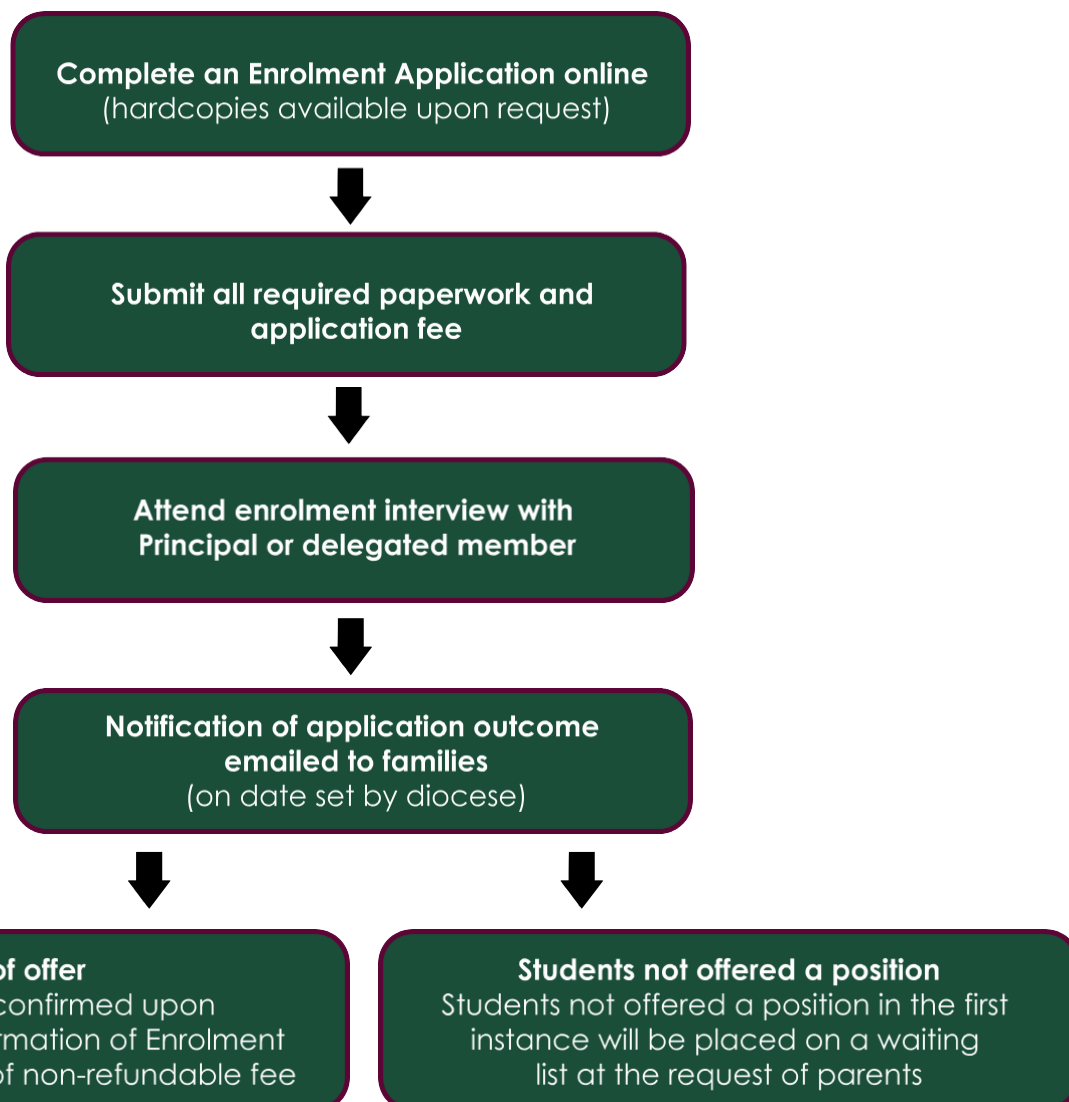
Complete an Enrolment Application online
(hardcopies available upon request)

Submit all required paperwork and application fee

Attend enrolment interview with Principal or delegated member

Notification of application outcome emailed to families
(on date set by diocese)

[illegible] of offer
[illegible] confirmed upon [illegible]rmation of Enrolment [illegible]f non-refundable fee

Students not offered a position
Students not offered a position in the first instance will be placed on a waiting list at the request of parents